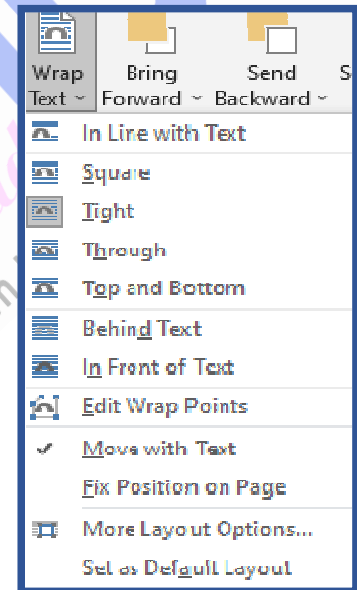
Wrap Text
Bring Forward
Send Backward
S
In Line with Text
Square
Tight
Through
Top and Bottom
Behind Text
In Front of Text
Edit Wrap Points
Move with Text
Fix Position on Page
More Layout Options...
Set as Default Layout